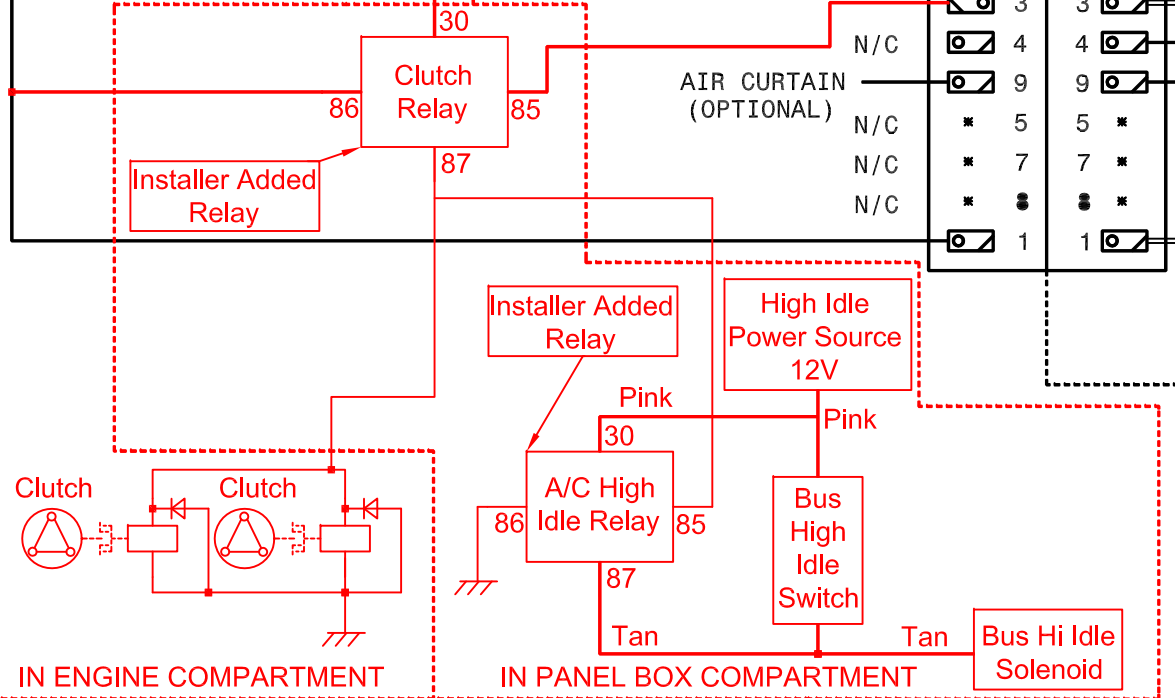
30
Clutch Relay
86
85
87
Installer Added Relay

3
N/C 4
AIR CURTAIN (OPTIONAL) 9
N/C 5
N/C 7
N/C 8
1

3
4
9
5
7
8
1

Installer Added Relay
High Idle Power Source 12V
Pink
Pink
30
A/C High Idle Relay
86
85
87
Bus High Idle Switch
Tan
Tan
Bus Hi Idle Solenoid

Clutch
Clutch

IN ENGINE COMPARTMENT
IN PANEL BOX COMPARTMENT